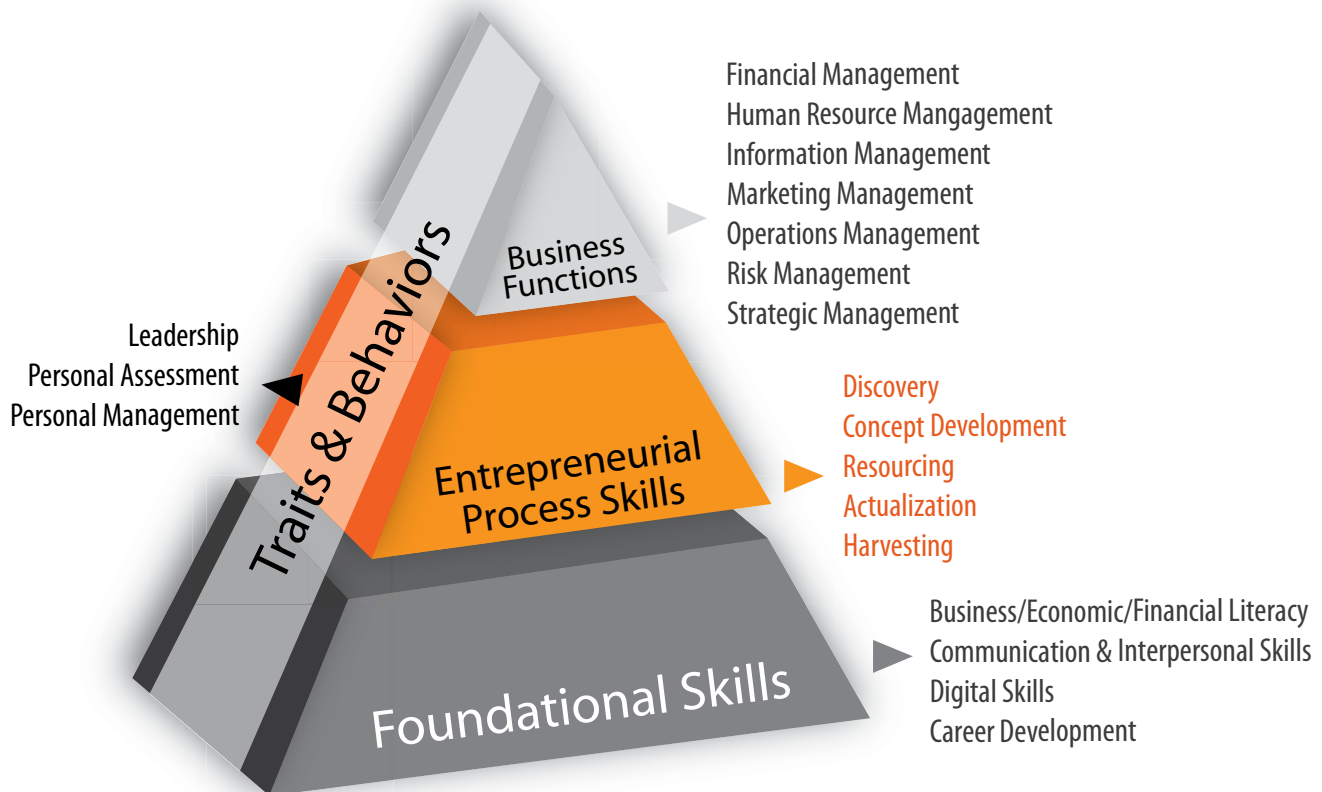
Financial Management
Human Resource Mangagement
Information Management
Marketing Management
Operations Management
Risk Management
Strategic Management

Business Functions

Traits & Behaviors

Leadership
Personal Assessment
Personal Management

Entrepreneurial Process Skills

Discovery
Concept Development
Resourcing
Actualization
Harvesting

Foundational Skills

Business/Economic/Financial Literacy
Communication & Interpersonal Skills
Digital Skills
Career Development